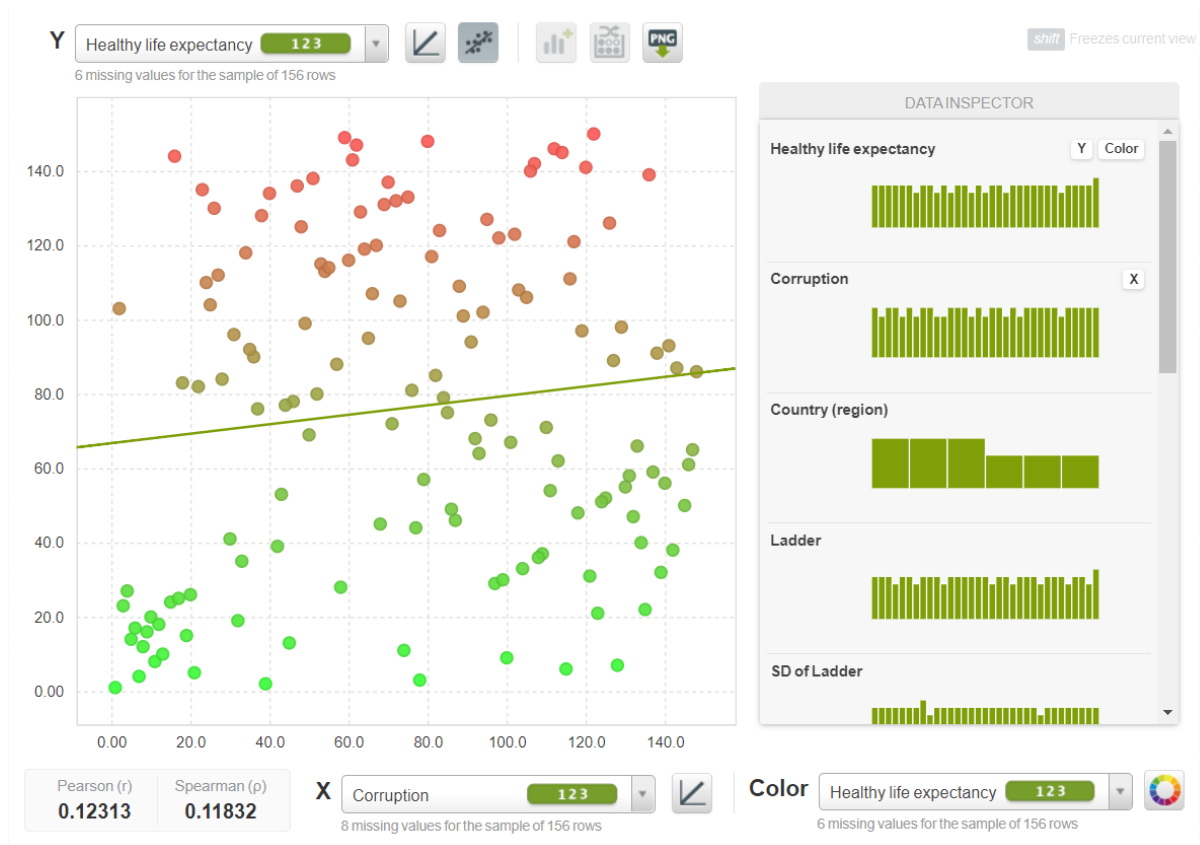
Y Healthy life expectancy 123

6 missing values for the sample of 156 rows

shift Freezes current view

DATA INSPECTOR

Healthy life expectancy Y Color

Corruption X

Country (region)

Ladder

SD of Ladder

140.0
120.0
100.0
80.0
60.0
40.0
20.0
0.00

0.00 20.0 40.0 60.0 80.0 100.0 120.0 140.0

Pearson (r) 0.12313
Spearman (ρ) 0.11832

X Corruption 123

8 missing values for the sample of 156 rows

Color Healthy life expectancy 123

6 missing values for the sample of 156 rows